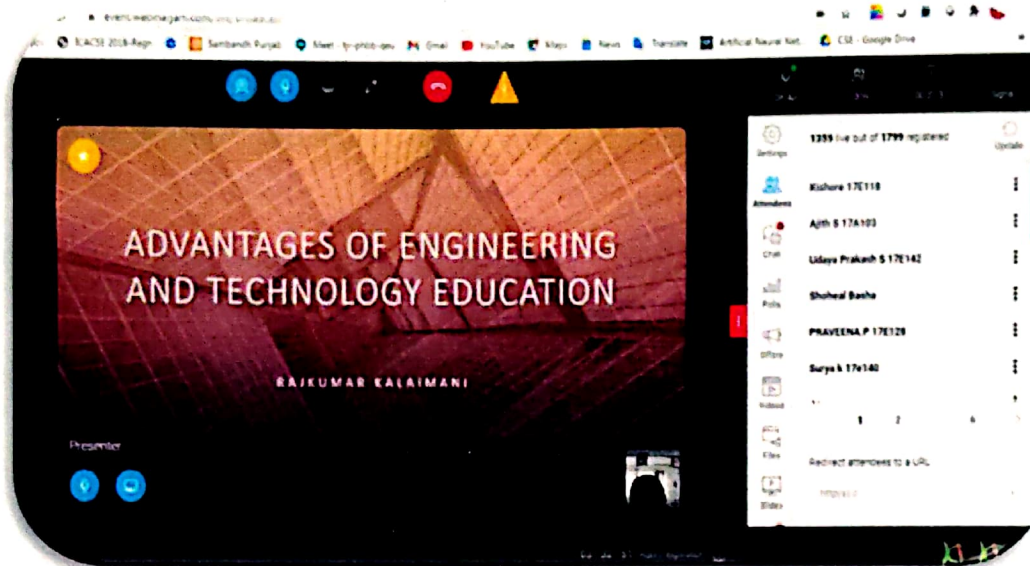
event.webinargeek.com/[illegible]

ICACSE 2018-Regn · Sambandh Punjab · Meet · Gmail · YouTube · Maps · News · Translate · Artificial Neural Net. · CSE - Google Drive

ADVANTAGES OF ENGINEERING AND TECHNOLOGY EDUCATION

RAJKUMAR KALAIMANI

Presenter

Settings

1359 live out of 1799 registered

Update

Attendees

Kishore 17E118

Chat

Ajith S 17A103

Udaya Prakash S 17E142

Polls

Shoheal Basha

Offers

PRAVEENA P 17E128

Videos

Surya k 17e140

1 2 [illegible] 4

Files

Redirect attendees to a URL

Slides

https://